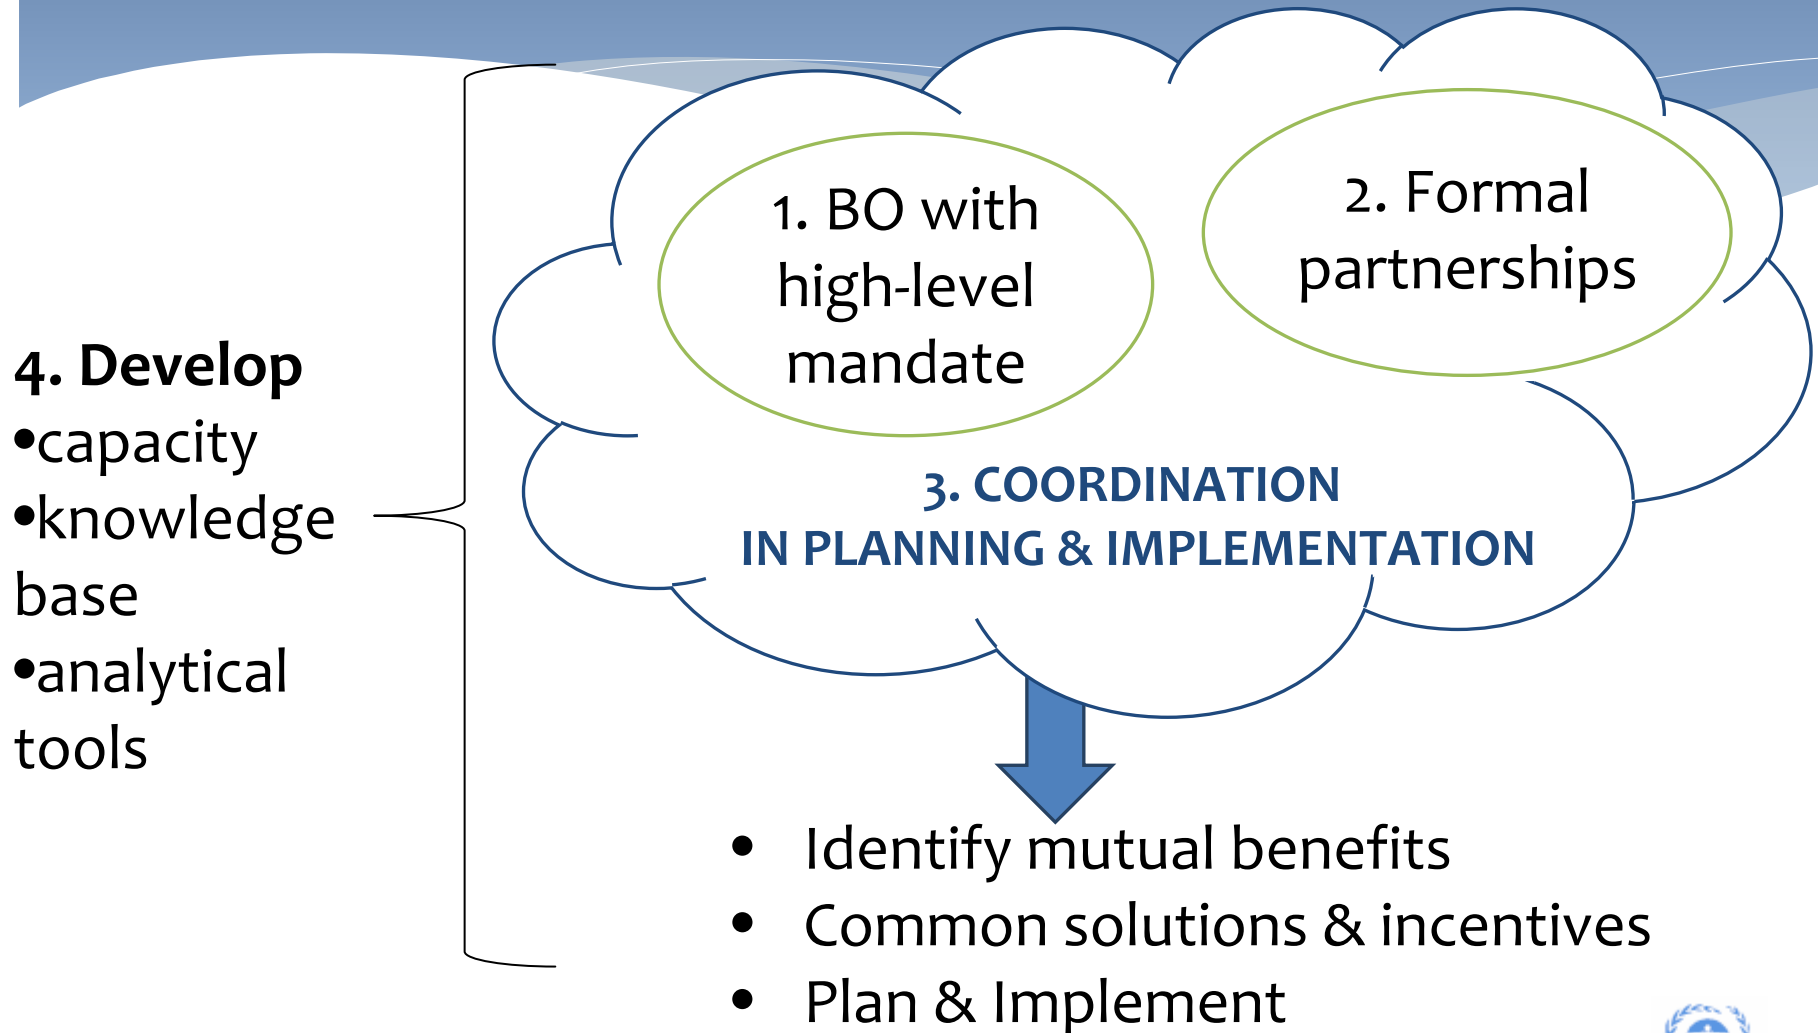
1. BO with high-level mandate

2. Formal partnerships

3. COORDINATION IN PLANNING & IMPLEMENTATION

4. Develop
•capacity
•knowledge base
•analytical tools

- Identify mutual benefits
- Common solutions & incentives
- Plan & Implement